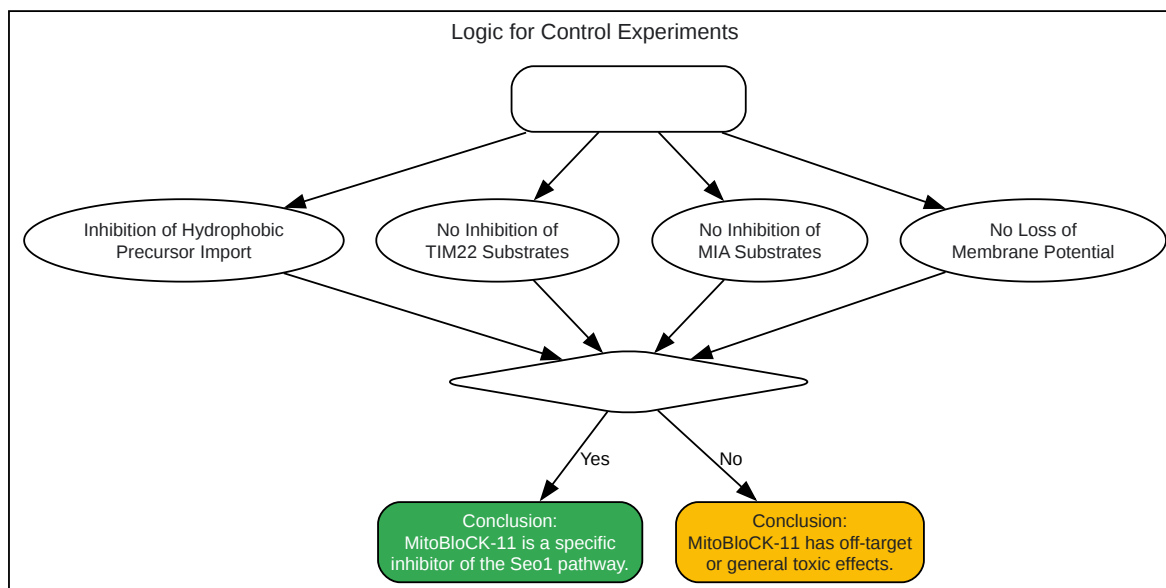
Logic for Control Experiments

Inhibition of Hydrophobic Precursor Import

No Inhibition of TIM22 Substrates

No Inhibition of MIA Substrates

No Loss of Membrane Potential

Yes

No

Conclusion: MitoBloCK-11 is a specific inhibitor of the Seo1 pathway.

Conclusion: MitoBloCK-11 has off-target or general toxic effects.